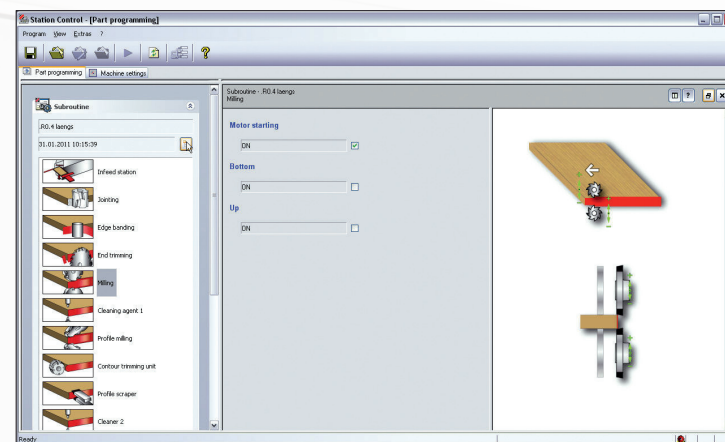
Station Control - [Part programming]

Program View Extras ?

Part programming | Machine settings

Subroutine

.R0.4 laengs

31.01.2011 10:15:39

Infeed station

Jointing

Edge banding

End trimming

Milling

Cleaning agent 1

Profile milling

Contour trimming unit

Profile scraper

Cleaner 2

Subroutine - .R0.4 laengs
Milling

Motor starting

DN

Bottom

DN

Up

DN

Ready